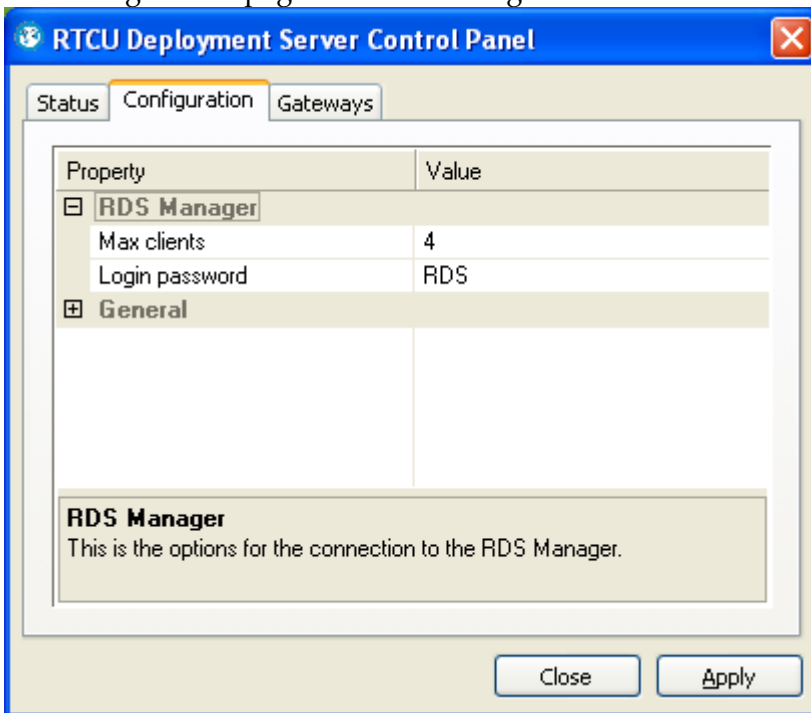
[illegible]

RTCU Deployment Server Control Panel

Status | Configuration | Gateways

| Property | Value |
|---|---|
| ⊟ RDS Manager | |
| Max clients | 4 |
| Login password | RDS |
| ⊞ General | |

RDS Manager
This is the options for the connection to the RDS Manager.

Close
Apply